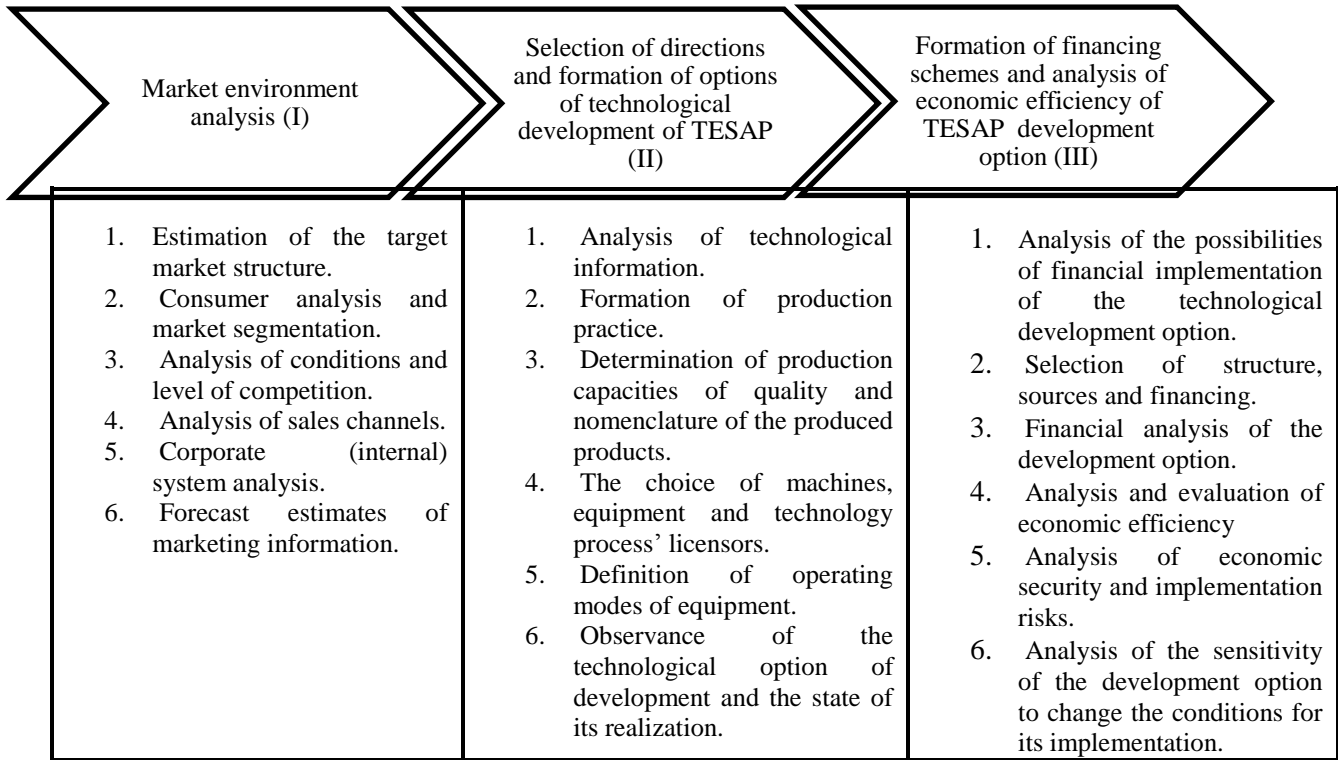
Market environment analysis (I)

Selection of directions and formation of options of technological development of TESAP (II)

Formation of financing schemes and analysis of economic efficiency of TESAP development option (III)

1. Estimation of the target market structure.
2. Consumer analysis and market segmentation.
3. Analysis of conditions and level of competition.
4. Analysis of sales channels.
5. Corporate (internal) system analysis.
6. Forecast estimates of marketing information.

1. Analysis of technological information.
2. Formation of production practice.
3. Determination of production capacities of quality and nomenclature of the produced products.
4. The choice of machines, equipment and technology process' licensors.
5. Definition of operating modes of equipment.
6. Observance of the technological option of development and the state of its realization.

1. Analysis of the possibilities of financial implementation of the technological development option.
2. Selection of structure, sources and financing.
3. Financial analysis of the development option.
4. Analysis and evaluation of economic efficiency
5. Analysis of economic security and implementation risks.
6. Analysis of the sensitivity of the development option to change the conditions for its implementation.